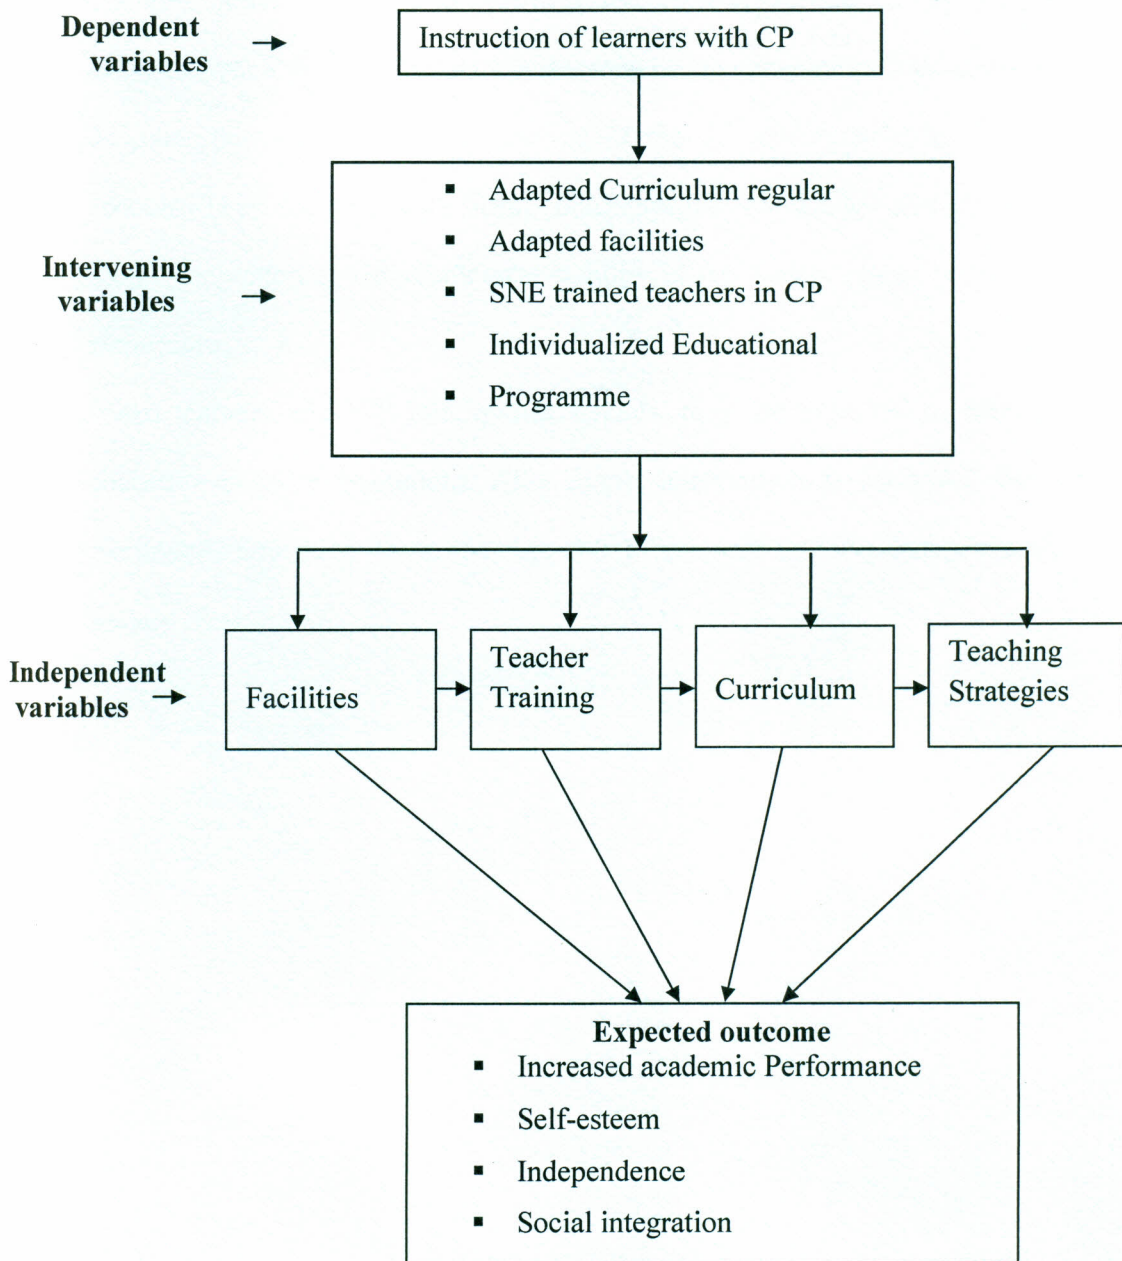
Dependent variables

Instruction of learners with CP

Intervening variables

- Adapted Curriculum regular
- Adapted facilities
- SNE trained teachers in CP
- Individualized Educational
- Programme

Independent variables

Facilities

Teacher Training

Curriculum

Teaching Strategies

Expected outcome
- Increased academic Performance
- Self-esteem
- Independence
- Social integration